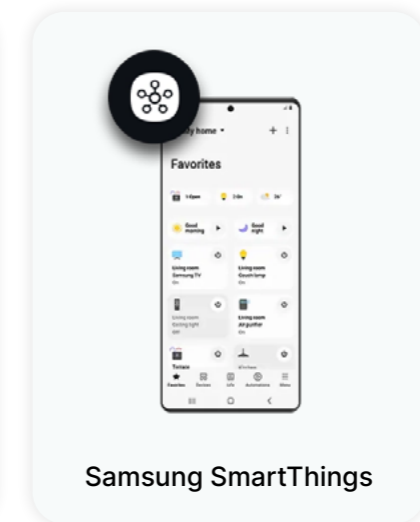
y home ▾ + ⋮

Favorites

1 Open 2 On 26°

Good morning ▶ Good night ▶

Living room Samsung TV On

Living room Mood lamp On

Living room Ceiling light Off

Living room Air purifier On

Terrace

Favorites Devices Life Automations Menu

Samsung SmartThings